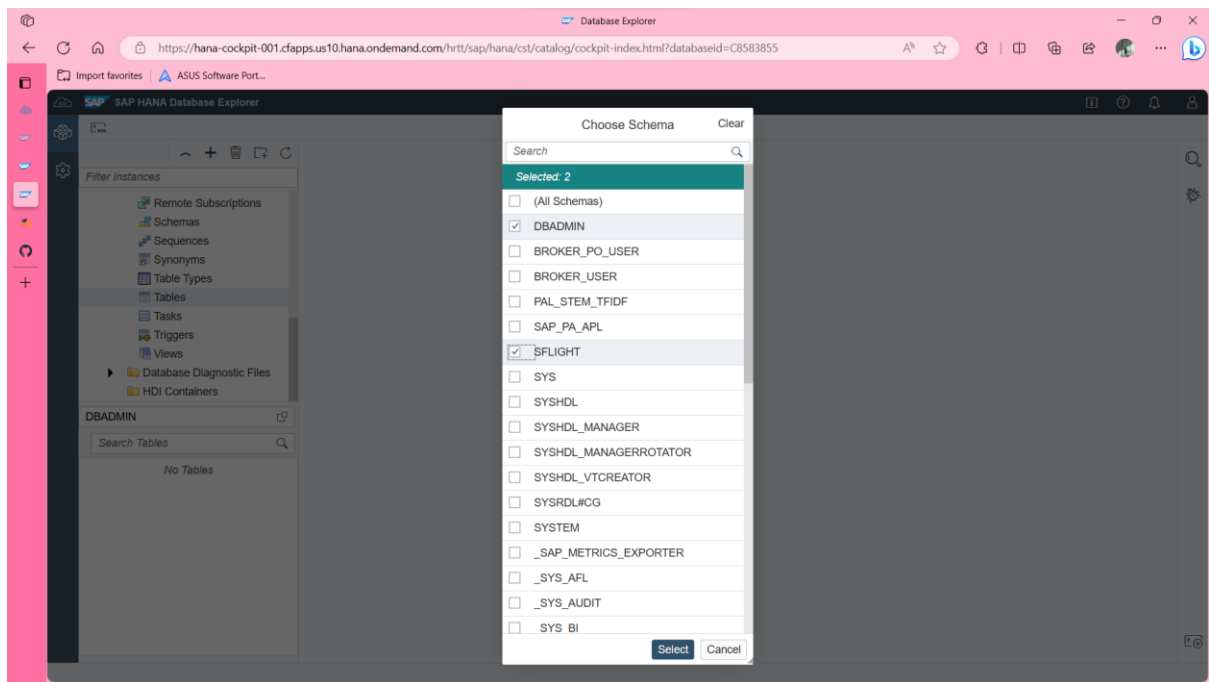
Database Explorer

https://hana-cockpit-001.cfapps.us10.hana.ondemand.com/hrtt/sap/hana/cst/catalog/cockpit-index.html?databaseid=C8583855

Import favorites | ASUS Software Port...

SAP HANA Database Explorer

Filter Instances

Remote Subscriptions
Schemas
Sequences
Synonyms
Table Types
Tables
Tasks
Triggers
Views
Database Diagnostic Files
HDI Containers

DBADMIN

Search Tables

No Tables

Choose Schema
Clear

Search

Selected: 2

(All Schemas)
DBADMIN
BROKER_PO_USER
BROKER_USER
PAL_STEM_TFIDF
SAP_PA_APL
SFLIGHT
SYS
SYSHDL
SYSHDL_MANAGER
SYSHDL_MANAGERROTATOR
SYSHDL_VTCREATOR
SYSRDL#CG
SYSTEM
_SAP_METRICS_EXPORTER
_SYS_AFL
_SYS_AUDIT
_SYS_BI

Select
Cancel